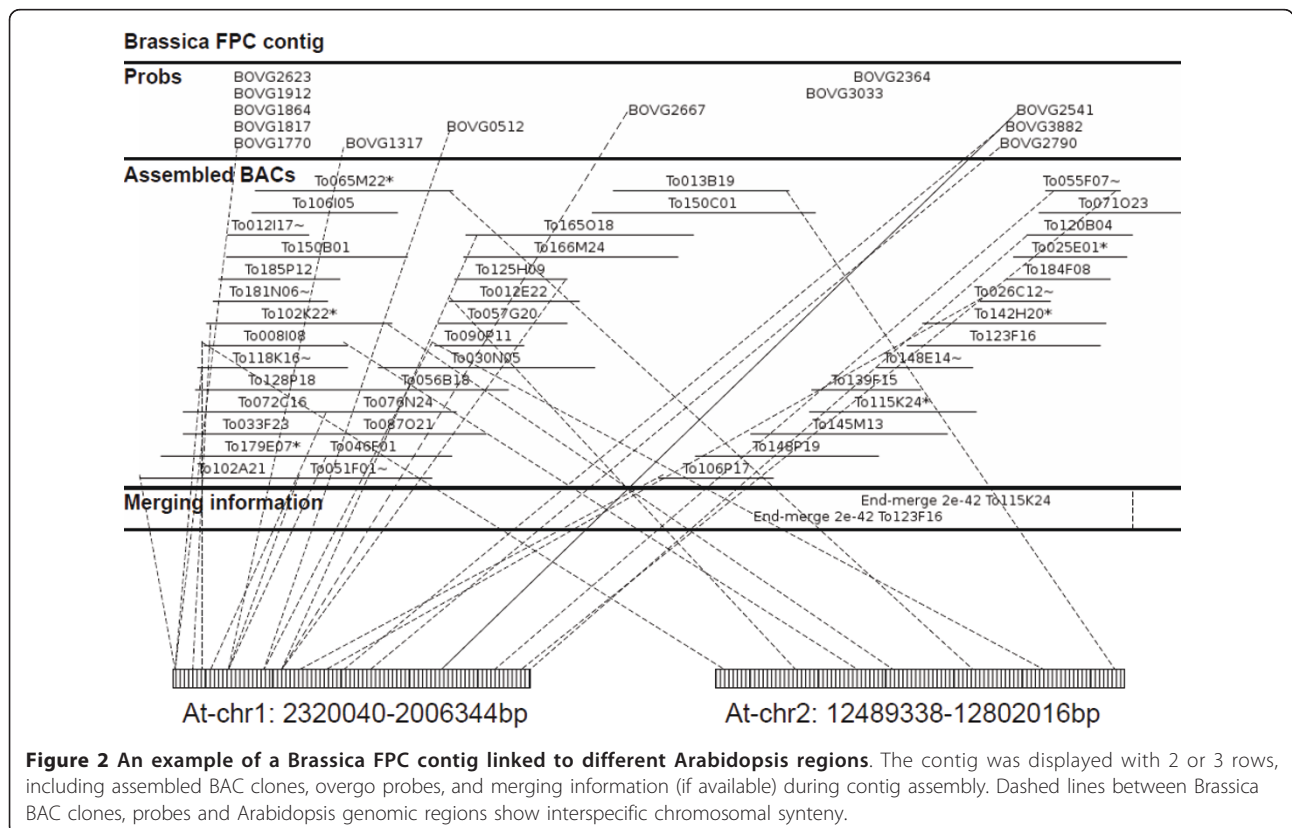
Brassica FPC contig

Probs
BOVG2623
BOVG1912
BOVG1864
BOVG1817
BOVG1770
BOVG1317
BOVG0512
BOVG2667
BOVG2364
BOVG3033
BOVG2541
BOVG3882
BOVG2790

Assembled BACs
To065M22*
To106I05
To012I17~
To150B01
To185P12
To181N06~
To102K22*
To008I08
To118K16~
To128P18
To072C16
To033F23
To179E07*
To102A21
To051F01~
To046F01
To087O21
To076N24
To056B18
To030N05
To090P11
To057G20
To012E22
To125H09
To166M24
To165O18
To013B19
To150C01
To055F07~
To071O23
To120B04
To025E01*
To184F08
To026C12~
To142H20*
To123F16
To148E14~
To139F15
To115K24*
To145M13
To148P19
To106P17

Merging information
End-merge 2e-42 To115K24
End-merge 2e-42 To123F16

At-chr1: 2320040-2006344bp
At-chr2: 12489338-12802016bp

**Figure 2 An example of a Brassica FPC contig linked to different Arabidopsis regions**. The contig was displayed with 2 or 3 rows, including assembled BAC clones, overgo probes, and merging information (if available) during contig assembly. Dashed lines between Brassica BAC clones, probes and Arabidopsis genomic regions show interspecific chromosomal synteny.